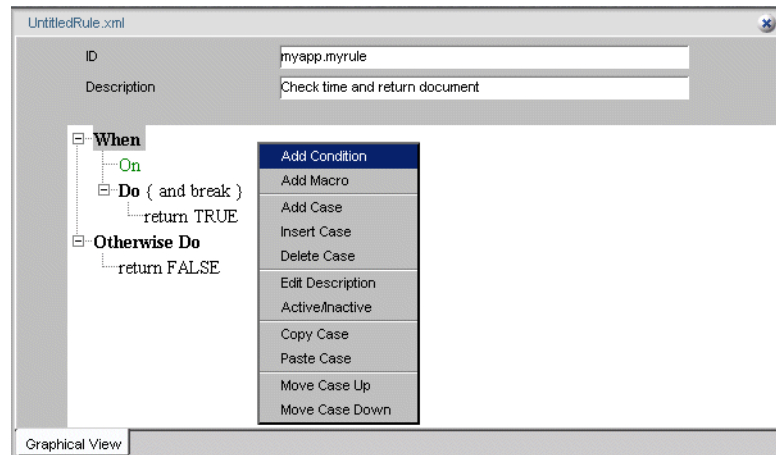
UntitledRule.xml

ID myapp.myrule

Description Check time and return document

When
On
Do { and break }
return TRUE
Otherwise Do
return FALSE

Add Condition
Add Macro
Add Case
Insert Case
Delete Case
Edit Description
Active/Inactive
Copy Case
Paste Case
Move Case Up
Move Case Down

Graphical View